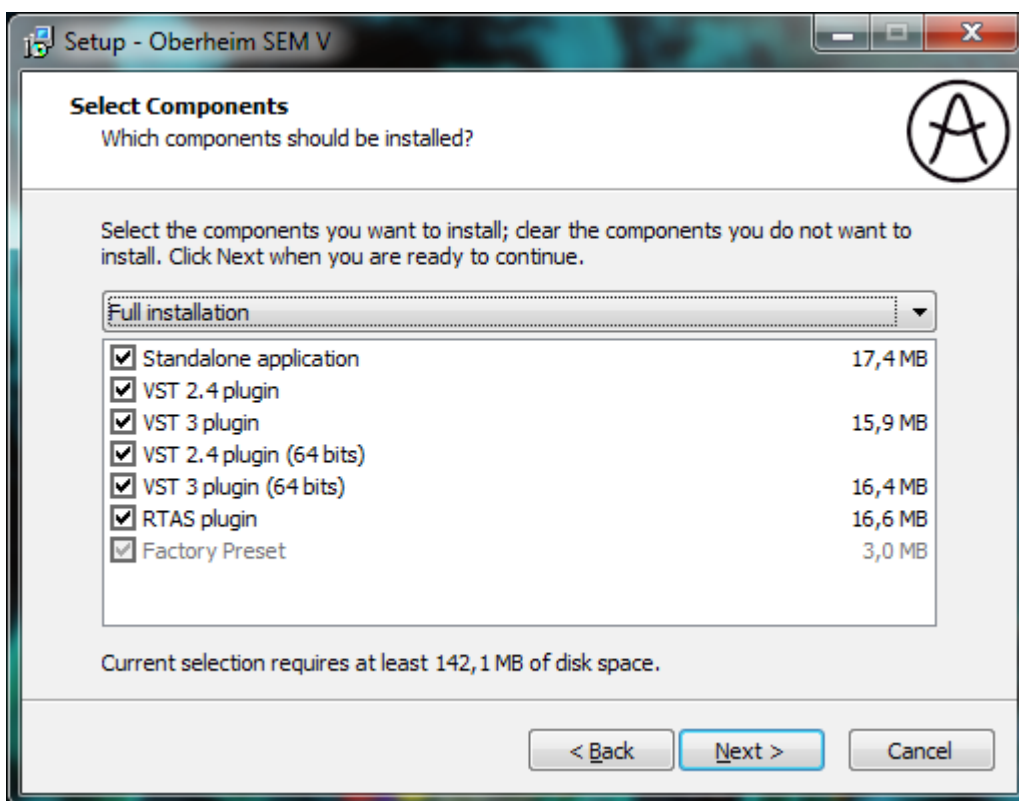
Setup - Oberheim SEM V

Select Components
Which components should be installed?

Select the components you want to install; clear the components you do not want to install. Click Next when you are ready to continue.

Full installation

| | |
|---|---|
| Standalone application | 17,4 MB |
| VST 2.4 plugin | |
| VST 3 plugin | 15,9 MB |
| VST 2.4 plugin (64 bits) | |
| VST 3 plugin (64 bits) | 16,4 MB |
| RTAS plugin | 16,6 MB |
| Factory Preset | 3,0 MB |

Current selection requires at least 142,1 MB of disk space.

< Back   Next >   Cancel